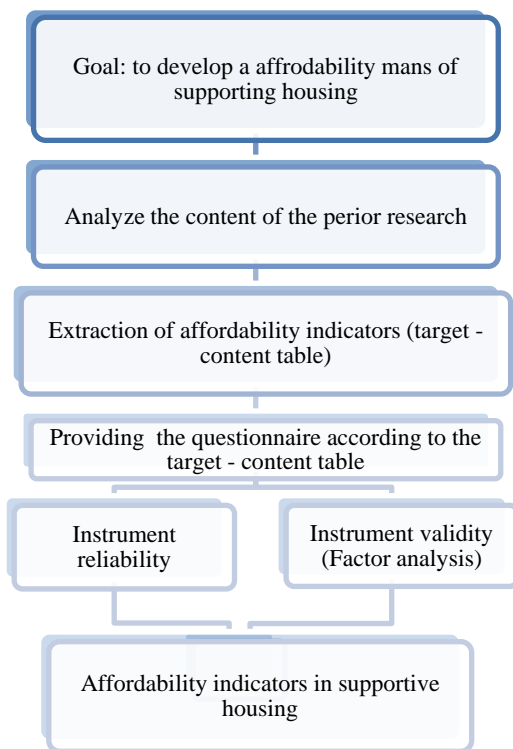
Goal: to develop a affrodability mans of supporting housing

Analyze the content of the perior research

Extraction of affordability indicators (target - content table)

Providing the questionnaire according to the target - content table

Instrument reliability

Instrument validity (Factor analysis)

Affordability indicators in supportive housing